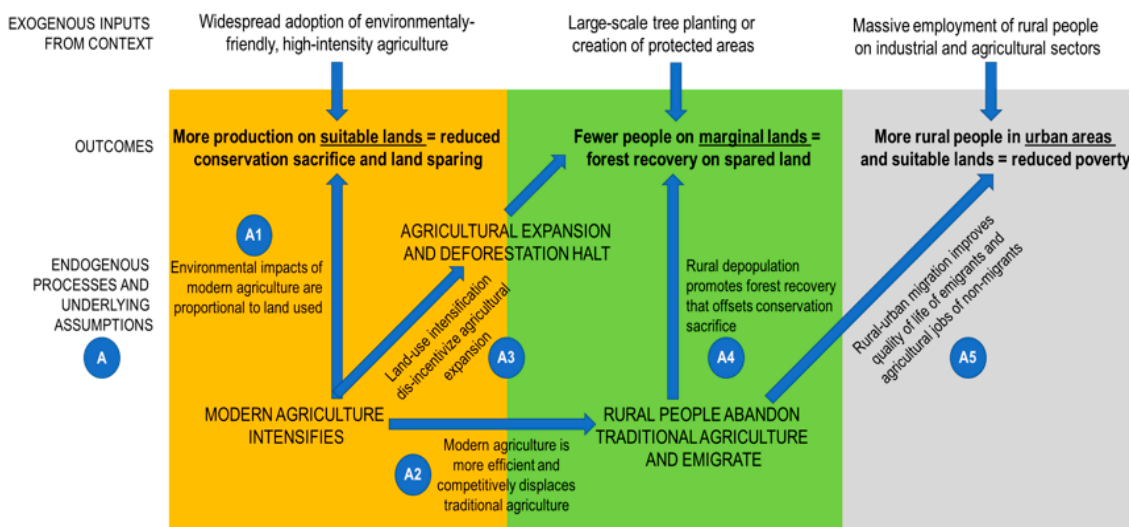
EXOGENOUS INPUTS FROM CONTEXT

Widespread adoption of environmentaly-friendly, high-intensity agriculture

Large-scale tree planting or creation of protected areas

Massive employment of rural people on industrial and agricultural sectors

OUTCOMES

More production on suitable lands = reduced conservation sacrifice and land sparing

Fewer people on marginal lands = forest recovery on spared land

More rural people in urban areas and suitable lands = reduced poverty

ENDOGENOUS PROCESSES AND UNDERLYING ASSUMPTIONS

A

A1

Environmental impacts of modern agriculture are proportional to land used

AGRICULTURAL EXPANSION AND DEFORESTATION HALT

Land-use intensification dis-incentivize agricultural expansion

A3

Rural depopulation promotes forest recovery that offsets conservation sacrifice

A4

Rural-urban migration improves quality of life of emigrants and agricultural jobs of non-migrants

A5

MODERN AGRICULTURE INTENSIFIES

RURAL PEOPLE ABANDON TRADITIONAL AGRICULTURE AND EMIGRATE

A2

Modern agriculture is more efficient and competitively displaces traditional agriculture